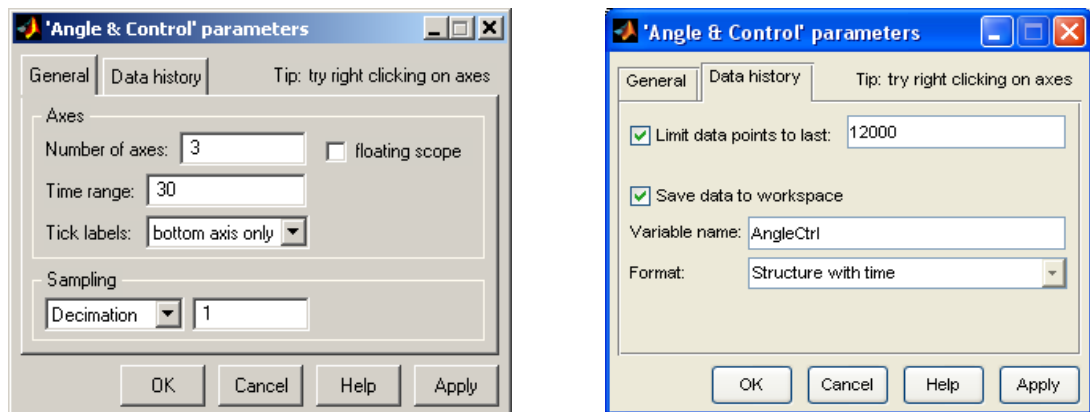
'Angle & Control' parameters

General | Data history | Tip: try right clicking on axes

Axes

Number of axes: 3

floating scope

Time range: 30

Tick labels: bottom axis only

Sampling

Decimation | 1

OK | Cancel | Help | Apply

'Angle & Control' parameters

General | Data history | Tip: try right clicking on axes

Limit data points to last: 12000

Save data to workspace

Variable name: AngleCtrl

Format: Structure with time

OK | Cancel | Help | Apply